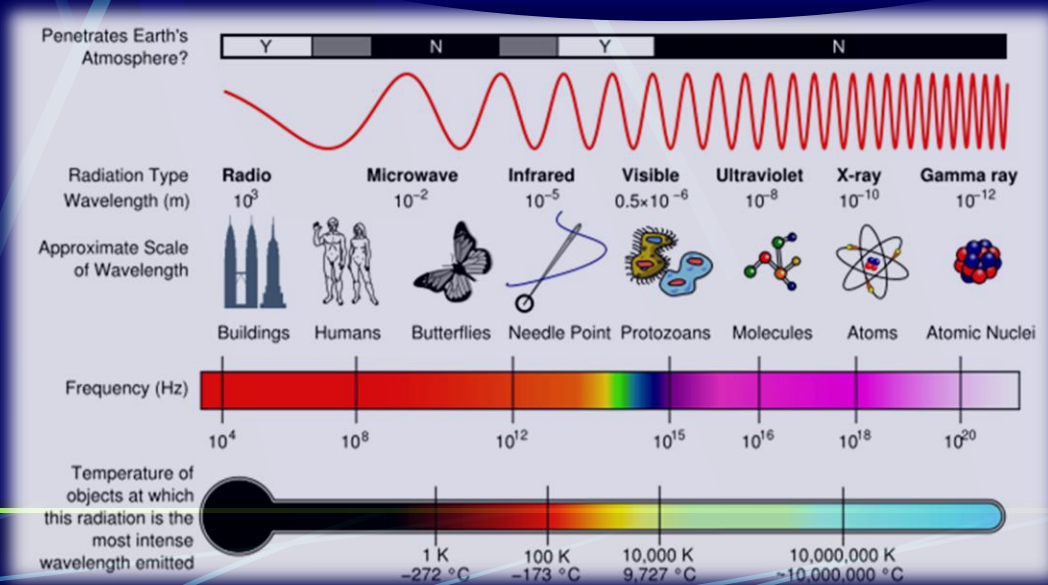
Penetrates Earth's Atmosphere?

Y N Y N

Radiation Type
Wavelength (m)

Radio
$10^3$

Microwave
$10^{-2}$

Infrared
$10^{-5}$

Visible
$0.5\times10^{-6}$

Ultraviolet
$10^{-8}$

X-ray
$10^{-10}$

Gamma ray
$10^{-12}$

Approximate Scale of Wavelength

Buildings Humans Butterflies Needle Point Protozoans Molecules Atoms Atomic Nuclei

Frequency (Hz)

$10^4$ $10^8$ $10^{12}$ $10^{15}$ $10^{16}$ $10^{18}$ $10^{20}$

Temperature of objects at which this radiation is the most intense wavelength emitted

1 K
−272 °C

100 K
−173 °C

10,000 K
9,727 °C

10,000,000 K
~10,000,000 °C